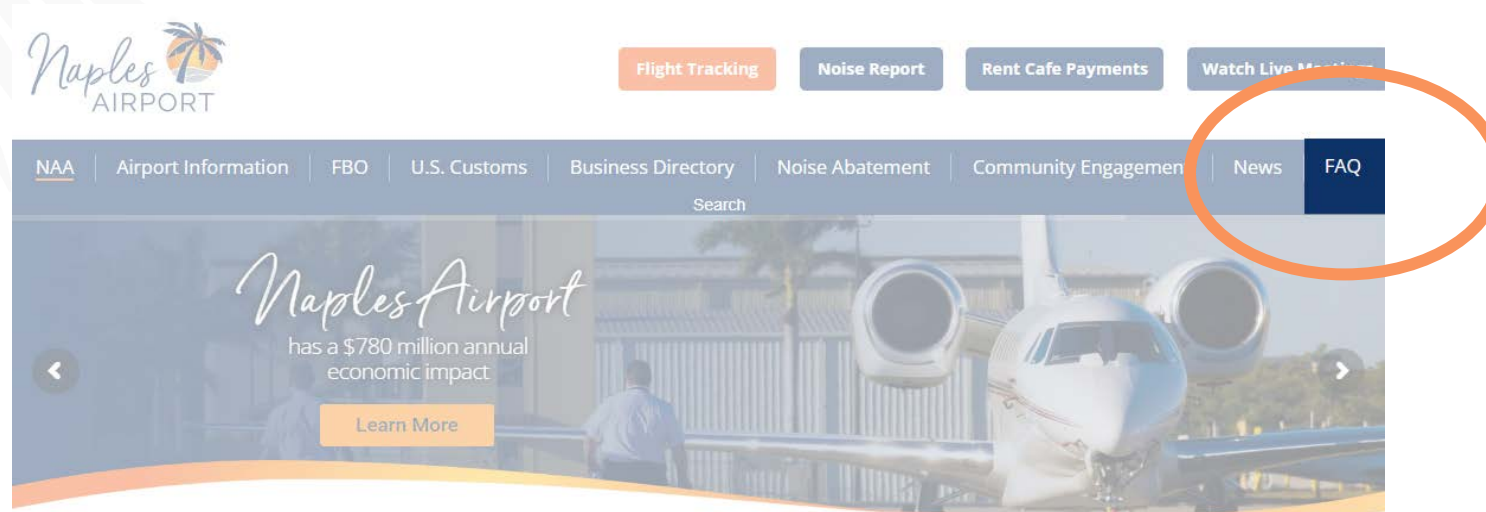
Naples AIRPORT

Flight Tracking
Noise Report
Rent Cafe Payments
Watch Live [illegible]

NAA | Airport Information | FBO | U.S. Customs | Business Directory | Noise Abatement | Community Engagemen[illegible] | News | FAQ

Search

Naples Airport has a $780 million annual economic impact

Learn More